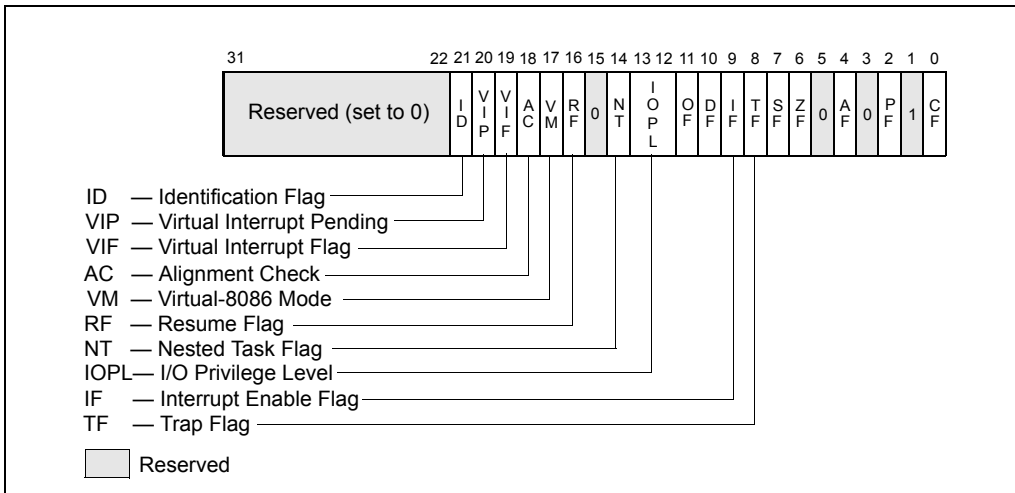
31 22 21 20 19 18 17 16 15 14 13 12 11 10 9 8 7 6 5 4 3 2 1 0

| Reserved (set to 0) | ID | VIP | VIF | AC | VM | RF | 0 | NT | IOPL | OF | DF | IF | TF | SF | ZF | 0 | AF | 0 | PF | 1 | CF |
|---|---|---|---|---|---|---|---|---|---|---|---|---|---|---|---|---|---|---|---|---|---|

ID — Identification Flag
VIP — Virtual Interrupt Pending
VIF — Virtual Interrupt Flag
AC — Alignment Check
VM — Virtual-8086 Mode
RF — Resume Flag
NT — Nested Task Flag
IOPL— I/O Privilege Level
IF — Interrupt Enable Flag
TF — Trap Flag

Reserved